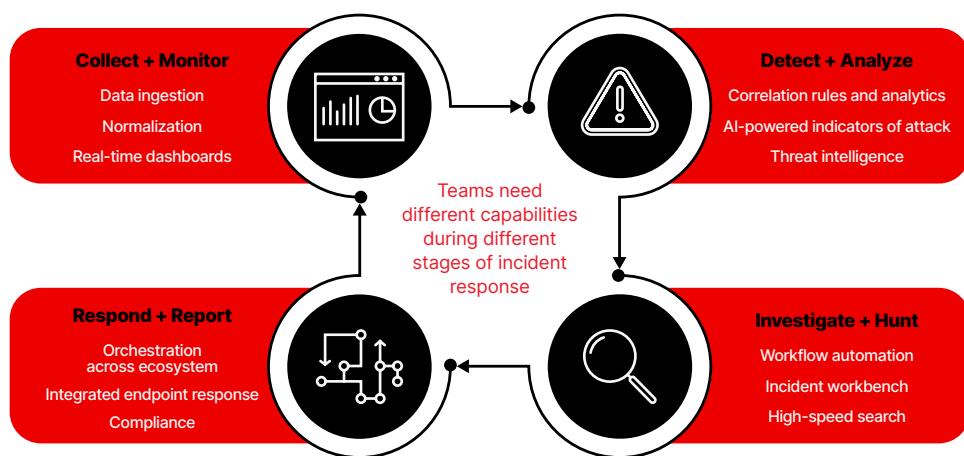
Collect + Monitor

Data ingestion

Normalization

Real-time dashboards

Detect + Analyze

Correlation rules and analytics

AI-powered indicators of attack

Threat intelligence

Teams need different capabilities during different stages of incident response

Respond + Report

Orchestration across ecosystem

Integrated endpoint response

Compliance

Investigate + Hunt

Workflow automation

Incident workbench

High-speed search